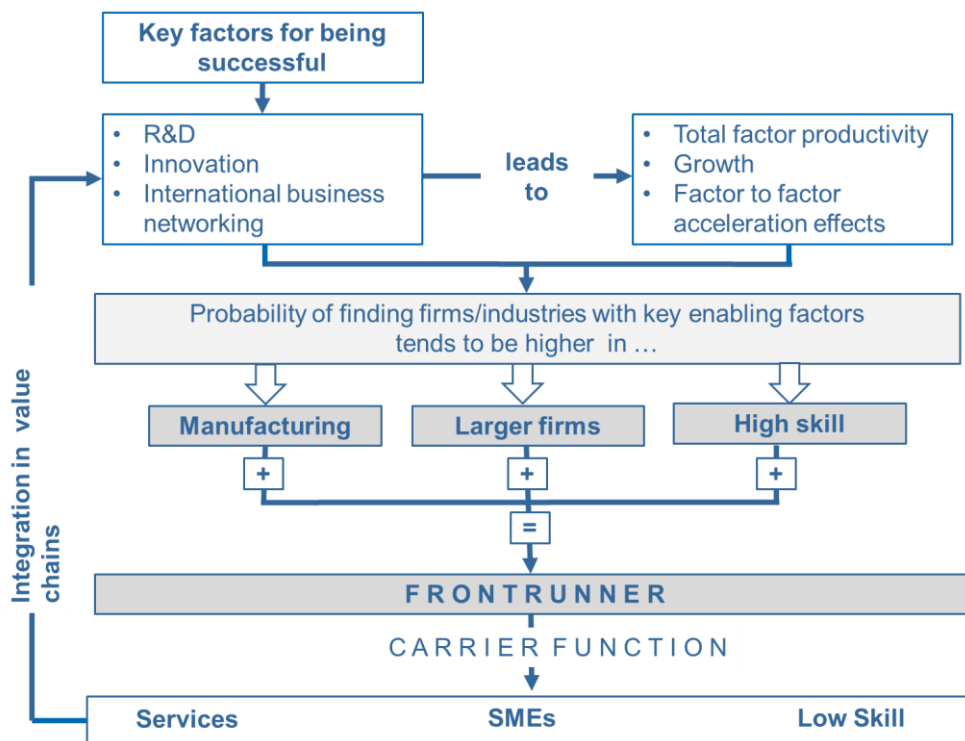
Key factors for being successful

- R&D
- Innovation
- International business networking

leads to

- Total factor productivity
- Growth
- Factor to factor acceleration effects

Probability of finding firms/industries with key enabling factors tends to be higher in …

Manufacturing

Larger firms

High skill

+

+

+

=

FRONTRUNNER

CARRIER FUNCTION

Services

SMEs

Low Skill

Integration in value chains